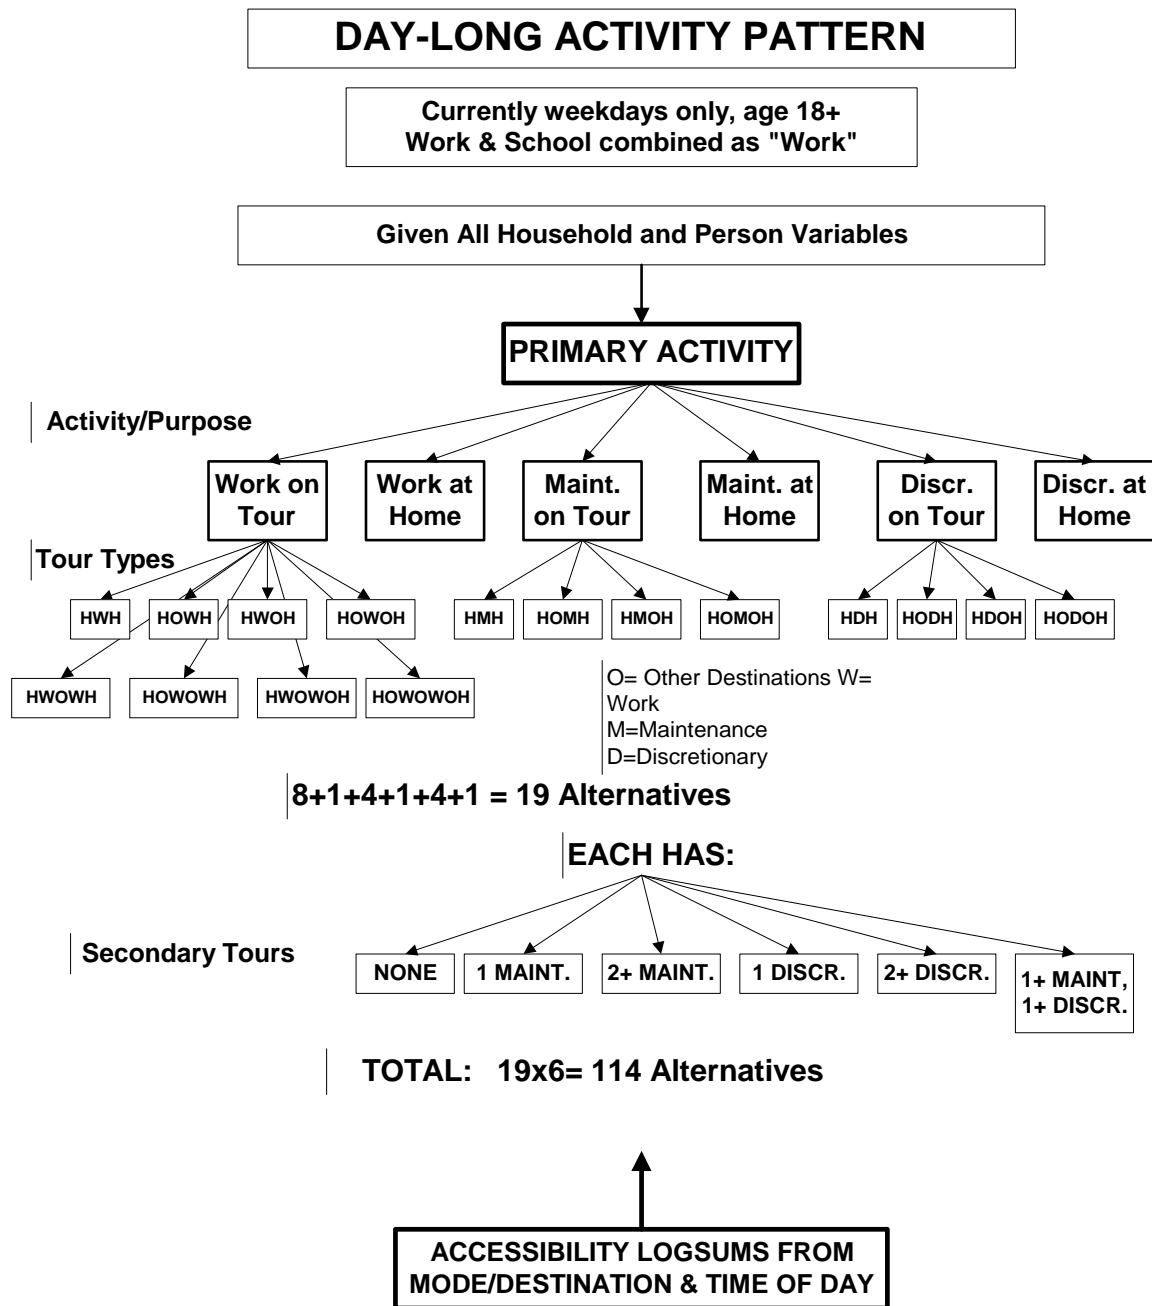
DAY-LONG ACTIVITY PATTERN

Currently weekdays only, age 18+
Work & School combined as "Work"

Given All Household and Person Variables

PRIMARY ACTIVITY

Activity/Purpose

Work on Tour

Work at Home

Maint. on Tour

Maint. at Home

Discr. on Tour

Discr. at Home

Tour Types

HWH

HOWH

HWOH

HOWOH

HMH

HOMH

HMOH

HOMOH

HDH

HODH

HDOH

HODOH

HWOWH

HOWOWH

HWOWOH

HOWOWOH

O= Other Destinations W= Work
M=Maintenance
D=Discretionary

8+1+4+1+4+1 = 19 Alternatives

EACH HAS:

Secondary Tours

NONE

1 MAINT.

2+ MAINT.

1 DISCR.

2+ DISCR.

1+ MAINT, 1+ DISCR.

TOTAL: 19x6= 114 Alternatives

ACCESSIBILITY LOGSUMS FROM MODE/DESTINATION & TIME OF DAY